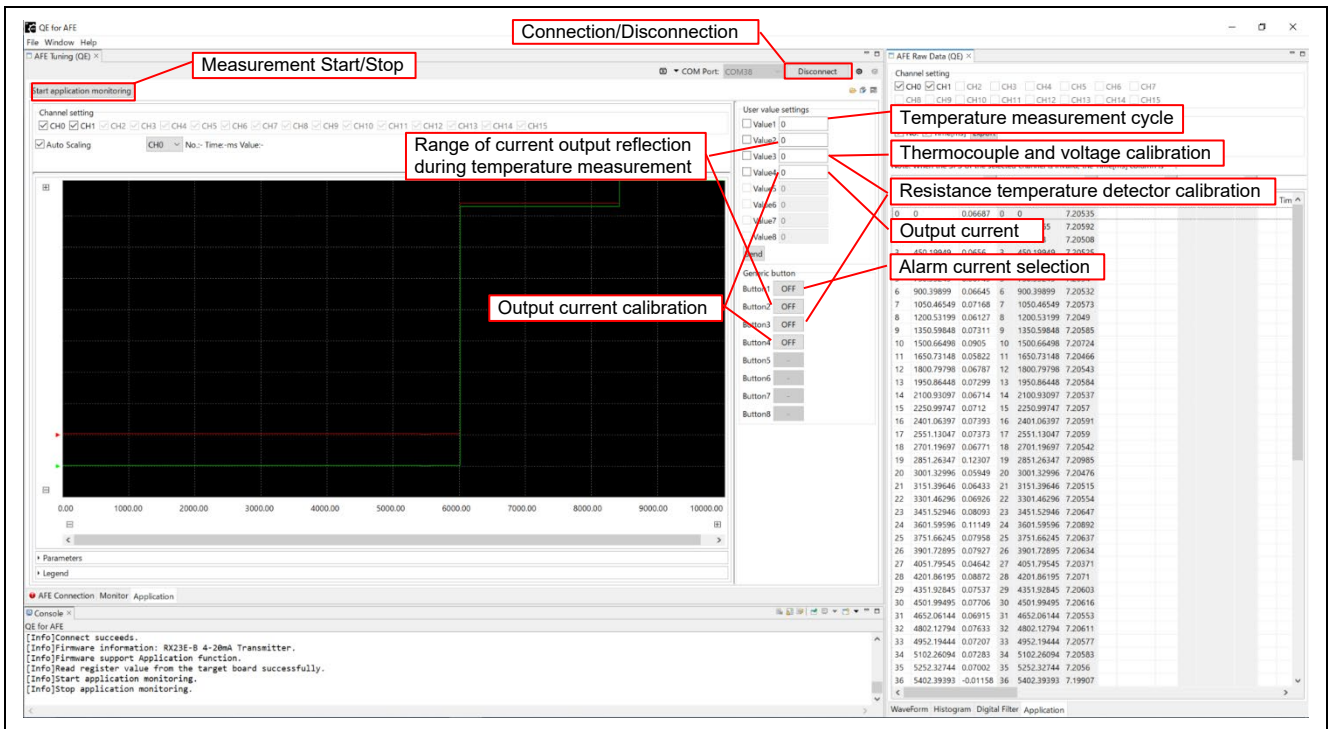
QE for AFE
File Window Help
AFE Tuning (QE)
Connection/Disconnection
Measurement Start/Stop
COM Port: COM38 Disconnect
Start application monitoring
Channel setting
CH0 CH1 CH2 CH3 CH4 CH5 CH6 CH7 CH8 CH9 CH10 CH11 CH12 CH13 CH14 CH15
Auto Scaling CH0 No.:- Time:-ms Value:-
User value settings
Value1 0
Value2 0
Value3 0
Value4 0
Value5 0
Value6 0
Value7 0
Value8 0
Send
Generic button
Button1 OFF
Button2 OFF
Button3 OFF
Button4 OFF
Button5
Button6
Button7
Button8
Range of current output reflection during temperature measurement
Temperature measurement cycle
Thermocouple and voltage calibration
Resistance temperature detector calibration
Output current
Alarm current selection
Output current calibration
0.00 1000.00 2000.00 3000.00 4000.00 5000.00 6000.00 7000.00 8000.00 9000.00 10000.00
Parameters
Legend
AFE Connection Monitor Application
Console
QE for AFE
[Info]Connect succeeds.
[Info]Firmware information: RX23E-B 4-20mA Transmitter.
[Info]Firmware support Application function.
[Info]Read register value from the target board successfully.
[Info]Start application monitoring.
[Info]Stop application monitoring.
AFE Raw Data (QE)
Channel setting
CH0 CH1 CH2 CH3 CH4 CH5 CH6 CH7
CH8 CH9 CH10 CH11 CH12 CH13 CH14 CH15
Tim
| | | | | |
|---|---|---|---|---|
| 0 | 0 | 0.06687 | 0 | 0 | 7.20535 |
| | | | | | 7.20592 |
| | | | | | 7.20508 |
| 6 | 900.39899 | 0.06645 | 6 | 900.39899 | 7.20532 |
| 7 | 1050.46549 | 0.07168 | 7 | 1050.46549 | 7.20573 |
| 8 | 1200.53199 | 0.06127 | 8 | 1200.53199 | 7.2049 |
| 9 | 1350.59848 | 0.07311 | 9 | 1350.59848 | 7.20585 |
| 10 | 1500.66498 | 0.0905 | 10 | 1500.66498 | 7.20724 |
| 11 | 1650.73148 | 0.05822 | 11 | 1650.73148 | 7.20466 |
| 12 | 1800.79798 | 0.06787 | 12 | 1800.79798 | 7.20543 |
| 13 | 1950.86448 | 0.07299 | 13 | 1950.86448 | 7.20584 |
| 14 | 2100.93097 | 0.06714 | 14 | 2100.93097 | 7.20537 |
| 15 | 2250.99747 | 0.0712 | 15 | 2250.99747 | 7.2057 |
| 16 | 2401.06397 | 0.07393 | 16 | 2401.06397 | 7.20591 |
| 17 | 2551.13047 | 0.07373 | 17 | 2551.13047 | 7.2059 |
| 18 | 2701.19697 | 0.06771 | 18 | 2701.19697 | 7.20542 |
| 19 | 2851.26347 | 0.12307 | 19 | 2851.26347 | 7.20985 |
| 20 | 3001.32996 | 0.05949 | 20 | 3001.32996 | 7.20476 |
| 21 | 3151.39646 | 0.06433 | 21 | 3151.39646 | 7.20515 |
| 22 | 3301.46296 | 0.06926 | 22 | 3301.46296 | 7.20554 |
| 23 | 3451.52946 | 0.08093 | 23 | 3451.52946 | 7.20647 |
| 24 | 3601.59596 | 0.11149 | 24 | 3601.59596 | 7.20892 |
| 25 | 3751.66245 | 0.07958 | 25 | 3751.66245 | 7.20637 |
| 26 | 3901.72895 | 0.07927 | 26 | 3901.72895 | 7.20634 |
| 27 | 4051.79545 | 0.04642 | 27 | 4051.79545 | 7.20371 |
| 28 | 4201.86195 | 0.08872 | 28 | 4201.86195 | 7.2071 |
| 29 | 4351.92845 | 0.07537 | 29 | 4351.92845 | 7.20603 |
| 30 | 4501.99495 | 0.07706 | 30 | 4501.99495 | 7.20616 |
| 31 | 4652.06144 | 0.06915 | 31 | 4652.06144 | 7.20553 |
| 32 | 4802.12794 | 0.07633 | 32 | 4802.12794 | 7.20611 |
| 33 | 4952.19444 | 0.07207 | 33 | 4952.19444 | 7.20577 |
| 34 | 5102.26094 | 0.07283 | 34 | 5102.26094 | 7.20583 |
| 35 | 5252.32744 | 0.07002 | 35 | 5252.32744 | 7.2056 |
| 36 | 5402.39393 | -0.01158 | 36 | 5402.39393 | 7.19907 |
WaveForm Histogram Digital Filter Application